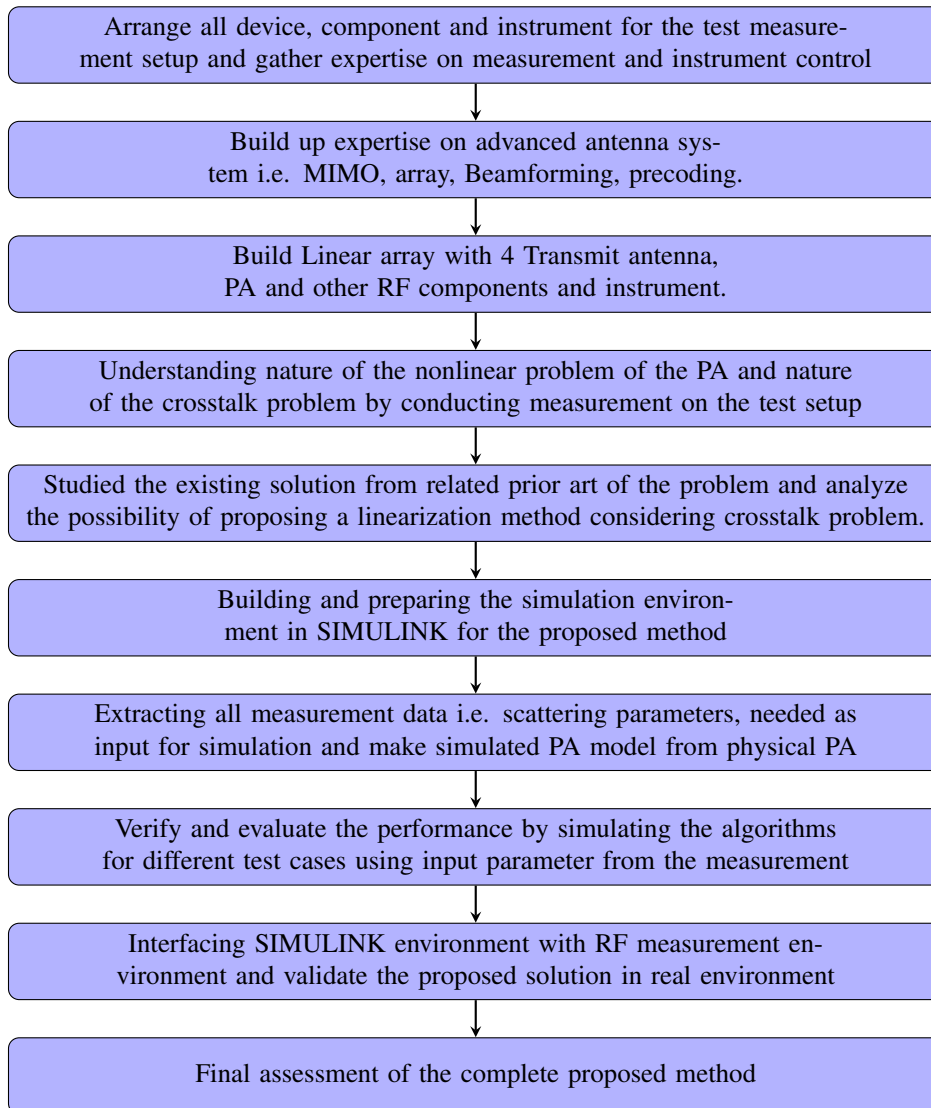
Arrange all device, component and instrument for the test measurement setup and gather expertise on measurement and instrument control

Build up expertise on advanced antenna system i.e. MIMO, array, Beamforming, precoding.

Build Linear array with 4 Transmit antenna, PA and other RF components and instrument.

Understanding nature of the nonlinear problem of the PA and nature of the crosstalk problem by conducting measurement on the test setup

Studied the existing solution from related prior art of the problem and analyze the possibility of proposing a linearization method considering crosstalk problem.

Building and preparing the simulation environment in SIMULINK for the proposed method

Extracting all measurement data i.e. scattering parameters, needed as input for simulation and make simulated PA model from physical PA

Verify and evaluate the performance by simulating the algorithms for different test cases using input parameter from the measurement

Interfacing SIMULINK environment with RF measurement environment and validate the proposed solution in real environment

Final assessment of the complete proposed method